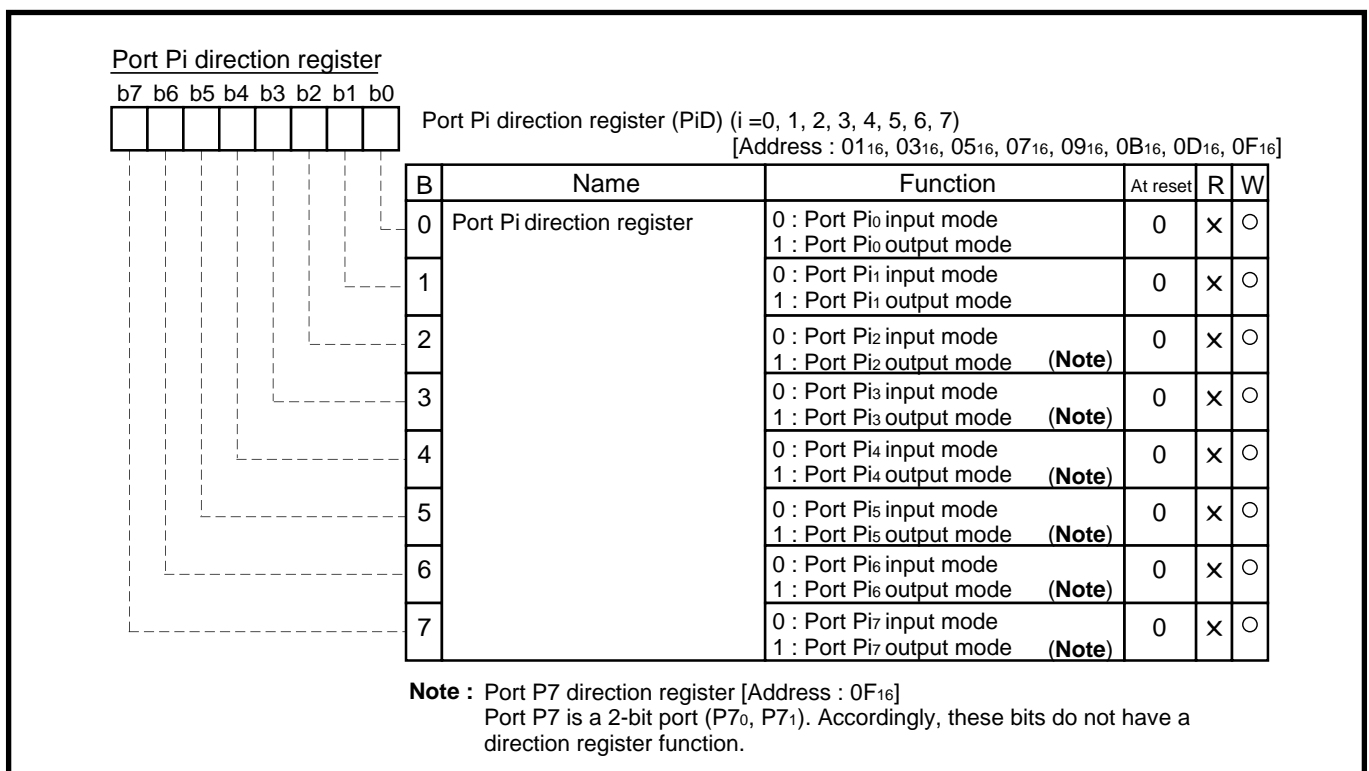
Port Pi direction register

b7 b6 b5 b4 b3 b2 b1 b0

Port Pi direction register (PiD) (i =0, 1, 2, 3, 4, 5, 6, 7)
[Address : $01_{16}$, $03_{16}$, $05_{16}$, $07_{16}$, $09_{16}$, $0B_{16}$, $0D_{16}$, $0F_{16}$]

| B | Name | Function | At reset | R | W |
|---|---|---|---|---|---|
| 0 | Port Pi direction register | 0 : Port $Pi_0$ input mode<br>1 : Port $Pi_0$ output mode | 0 | × | ○ |
| 1 | | 0 : Port $Pi_1$ input mode<br>1 : Port $Pi_1$ output mode | 0 | × | ○ |
| 2 | | 0 : Port $Pi_2$ input mode<br>1 : Port $Pi_2$ output mode (Note) | 0 | × | ○ |
| 3 | | 0 : Port $Pi_3$ input mode<br>1 : Port $Pi_3$ output mode (Note) | 0 | × | ○ |
| 4 | | 0 : Port $Pi_4$ input mode<br>1 : Port $Pi_4$ output mode (Note) | 0 | × | ○ |
| 5 | | 0 : Port $Pi_5$ input mode<br>1 : Port $Pi_5$ output mode (Note) | 0 | × | ○ |
| 6 | | 0 : Port $Pi_6$ input mode<br>1 : Port $Pi_6$ output mode (Note) | 0 | × | ○ |
| 7 | | 0 : Port $Pi_7$ input mode<br>1 : Port $Pi_7$ output mode (Note) | 0 | × | ○ |

Note : Port P7 direction register [Address : $0F_{16}$]
Port P7 is a 2-bit port ($P7_0$, $P7_1$). Accordingly, these bits do not have a direction register function.